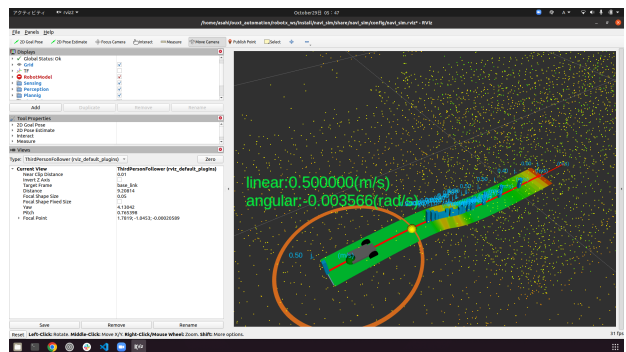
アクティビティ rviz2 October29日 05:47

/home/asahi/mcvt_automation/robotx_ws/install/navi_sim/share/navi_sim/config/navi_sim.rviz* - RViz

File Panels Help

2D Goal Pose 2D Pose Estimate Focus Camera Interact Measure Move Camera Publish Point Select

Displays
Global Status: Ok
Grid
TF
RobotModel
Sensing
Perception
Plannig

Add Duplicate Remove Rename

Tool Properties
2D Goal Pose
2D Pose Estimate
Interact
Measure

Views
Type: ThirdPersonFollower (rviz_default_plugins) Zero

| | |
|---|---|
| Current View | ThirdPersonFollower (rviz_default_plugins) |
| Near Clip Distance | 0.01 |
| Invert Z Axis | |
| Target Frame | base_link |
| Distance | 9.20814 |
| Focal Shape Size | 0.05 |
| Focal Shape Fixed Size | |
| Yaw | 4.13042 |
| Pitch | 0.765398 |
| Focal Point | -1.7819; -1.0453; -0.00020589 |

Save Remove Rename

linear:0.500000(m/s)
angular:-0.003566(rad/s)

0.50

Reset Left-Click: Rotate. Middle-Click: Move X/Y. Right-Click/Mouse Wheel: Zoom. Shift: More options.

31 fps